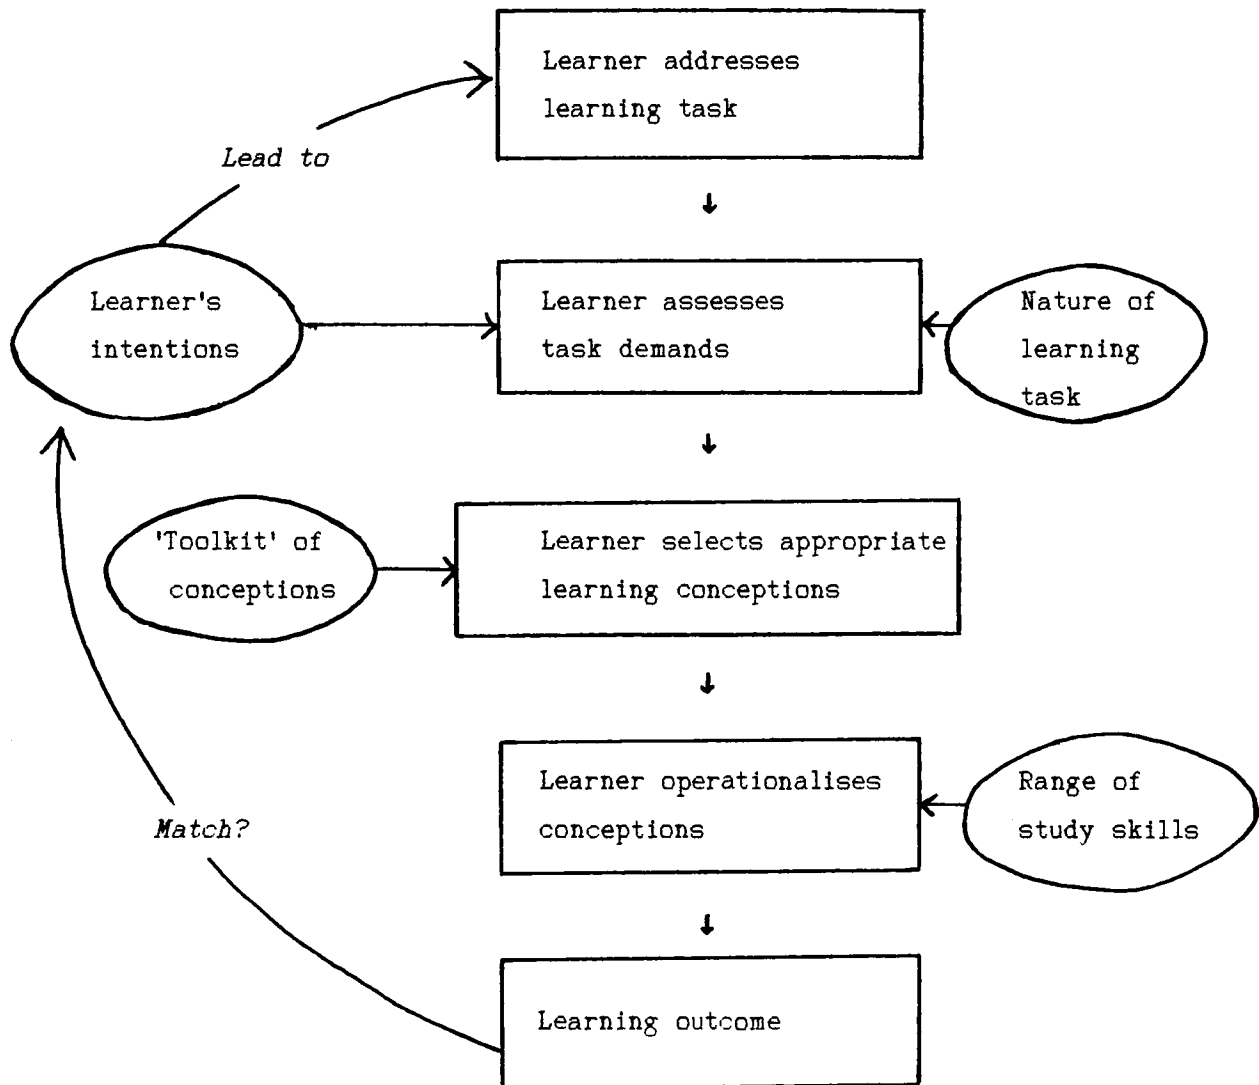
Learner addresses learning task

Lead to

Learner's intentions

Learner assesses task demands

Nature of learning task

'Toolkit' of conceptions

Learner selects appropriate learning conceptions

Learner operationalises conceptions

Range of study skills

Match?

Learning outcome